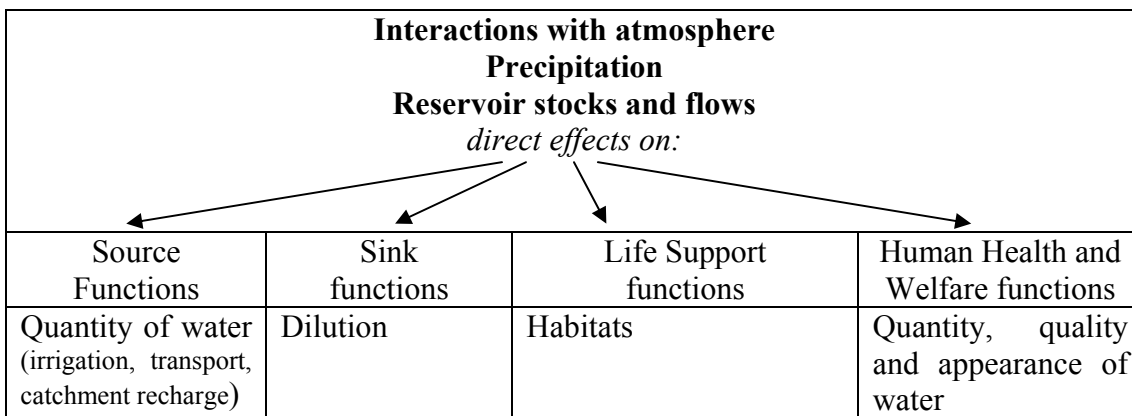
**Interactions with atmosphere**
**Precipitation**
**Reservoir stocks and flows**
*direct effects on:*

| Source Functions | Sink functions | Life Support functions | Human Health and Welfare functions |
|---|---|---|---|
| Quantity of water (irrigation, transport, catchment recharge) | Dilution | Habitats | Quantity, quality and appearance of water |